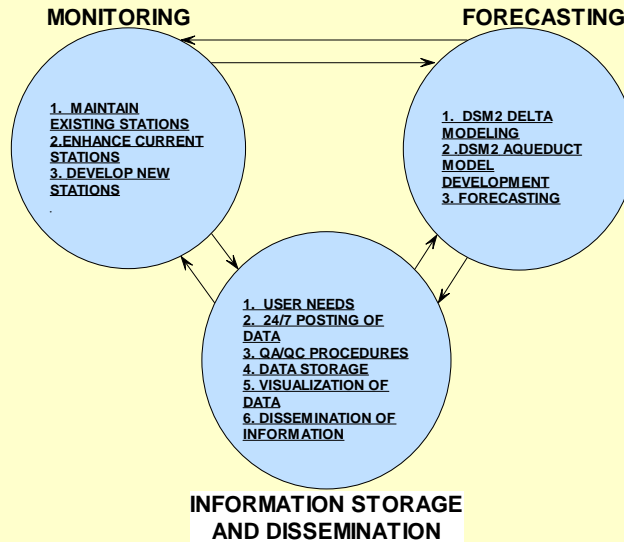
MONITORING

FORECASTING

1. MAINTAIN EXISTING STATIONS
2.ENHANCE CURRENT STATIONS
3. DEVELOP NEW STATIONS

1. DSM2 DELTA MODELING
2 .DSM2 AQUEDUCT MODEL DEVELOPMENT
3. FORECASTING

1. USER NEEDS
2. 24/7 POSTING OF DATA
3. QA/QC PROCEDURES
4. DATA STORAGE
5. VISUALIZATION OF DATA
6. DISSEMINATION OF INFORMATION

INFORMATION STORAGE AND DISSEMINATION